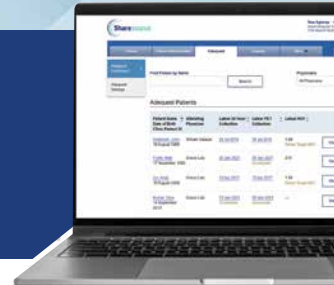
Share

Adequest

Adequest Patients

Find Patient by Name

Search

Physicians

All Physicians

Patient Name / Date of Birth / Clinic Patient ID

Attending Physician

Latest 24 hour Collection

Latest FE1 Collection

Latest POF

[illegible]